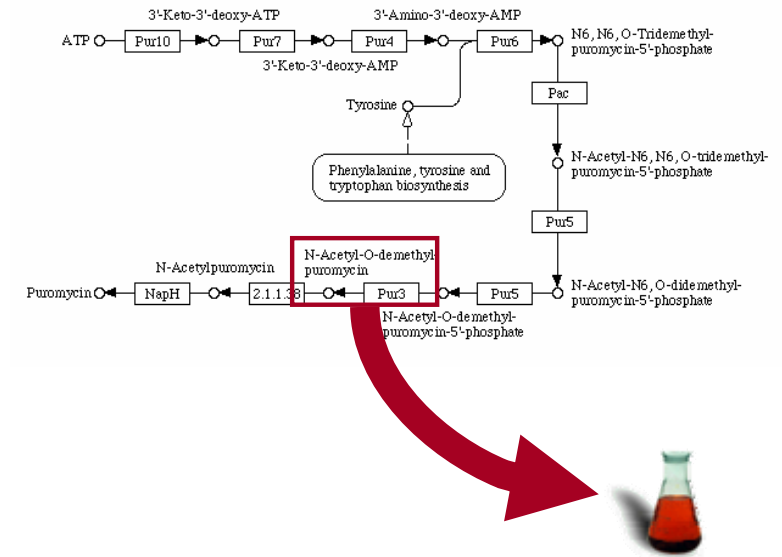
3'-Keto-3'-deoxy-ATP

3'-Amino-3'-deoxy-AMP

ATP

Pur10

Pur7

Pur4

Pur6

N6, N6, O-Tridemethyl-puromycin-5'-phosphate

3'-Keto-3'-deoxy-AMP

Pac

Tyrosine

N-Acetyl-N6, N6, O-tridemethyl-puromycin-5'-phosphate

Phenylalanine, tyrosine and tryptophan biosynthesis

Pur5

N-Acetyl-O-demethyl-puromycin

N-Acetylpuromycin

Puromycin

NapH

2.1.1.38

Pur3

Pur5

N-Acetyl-N6, O-didemethyl-puromycin-5'-phosphate

N-Acetyl-O-demethyl-puromycin-5'-phosphate